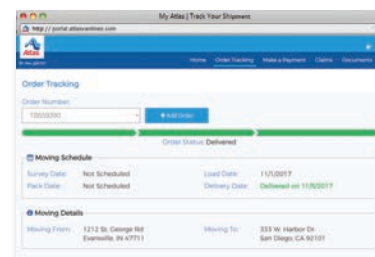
My Atlas | Track Your Shipment

http://portal.atlasvanlines.com

Atlas

Home Order Tracking Make a Payment Claims Documents

Order Tracking

Order Number

T0059390

+ Add Order

Order Status: Delivered

Moving Schedule

Survey Date: Not Scheduled

Pack Date: Not Scheduled

Load Date: 11/1/2017

Delivery Date: Delivered on 11/6/2017

Moving Details

Moving From: 1212 St. George Rd Evansville, IN 47711

Moving To: 333 W. Harbor Dr San Diego, CA 92101